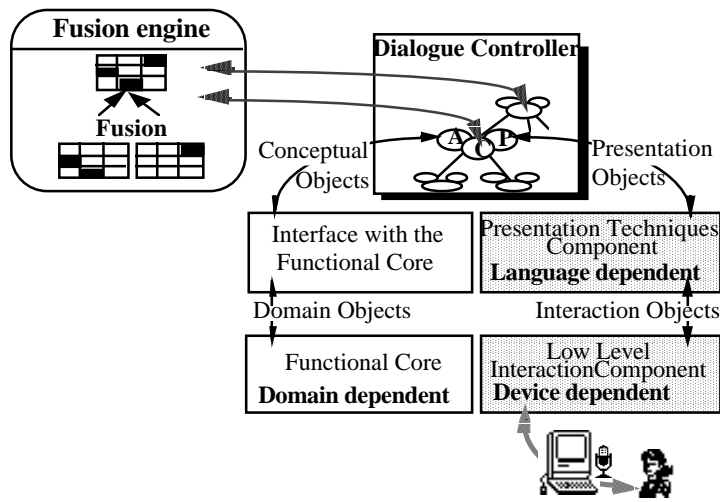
Fusion engine

Fusion

Dialogue Controller

A

C

P

Conceptual Objects

Presentation Objects

Interface with the Functional Core

Presentation Techniques Component

Language dependent

Domain Objects

Interaction Objects

Functional Core

Domain dependent

Low Level InteractionComponent

Device dependent